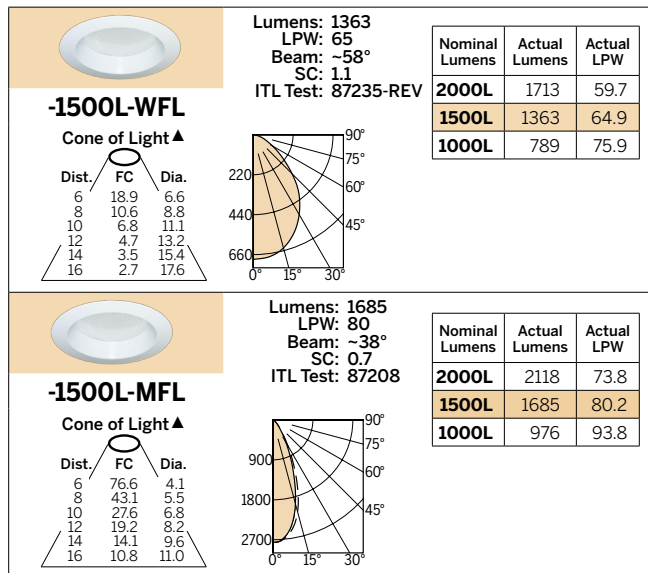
-1500L-WFL

Cone of Light ▲

| Dist. | FC | Dia. |
|---|---|---|
| 6 | 18.9 | 6.6 |
| 8 | 10.6 | 8.8 |
| 10 | 6.8 | 11.1 |
| 12 | 4.7 | 13.2 |
| 14 | 3.5 | 15.4 |
| 16 | 2.7 | 17.6 |

Lumens: 1363
LPW: 65
Beam: ~58°
SC: 1.1
ITL Test: 87235-REV

220
440
660
0° 15° 30°
90°
75°
60°
45°

| Nominal Lumens | Actual Lumens | Actual LPW |
|---|---|---|
| 2000L | 1713 | 59.7 |
| 1500L | 1363 | 64.9 |
| 1000L | 789 | 75.9 |

-1500L-MFL

Cone of Light ▲

| Dist. | FC | Dia. |
|---|---|---|
| 6 | 76.6 | 4.1 |
| 8 | 43.1 | 5.5 |
| 10 | 27.6 | 6.8 |
| 12 | 19.2 | 8.2 |
| 14 | 14.1 | 9.6 |
| 16 | 10.8 | 11.0 |

Lumens: 1685
LPW: 80
Beam: ~38°
SC: 0.7
ITL Test: 87208

900
1800
2700
0° 15° 30°
90°
75°
60°
45°

| Nominal Lumens | Actual Lumens | Actual LPW |
|---|---|---|
| 2000L | 2118 | 73.8 |
| 1500L | 1685 | 80.2 |
| 1000L | 976 | 93.8 |